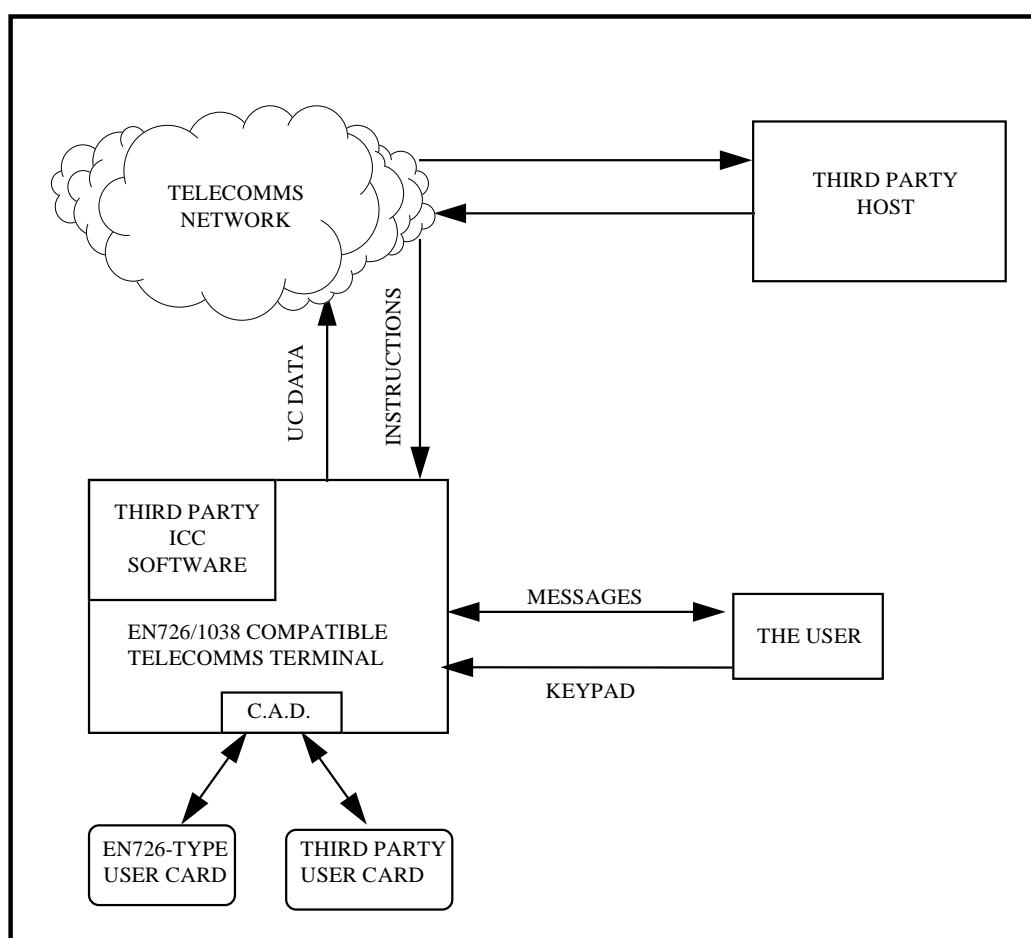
TELECOMMS NETWORK

THIRD PARTY HOST

UC DATA

INSTRUCTIONS

THIRD PARTY ICC SOFTWARE

EN726/1038 COMPATIBLE TELECOMMS TERMINAL

C.A.D.

MESSAGES

KEYPAD

THE USER

EN726-TYPE USER CARD

THIRD PARTY USER CARD